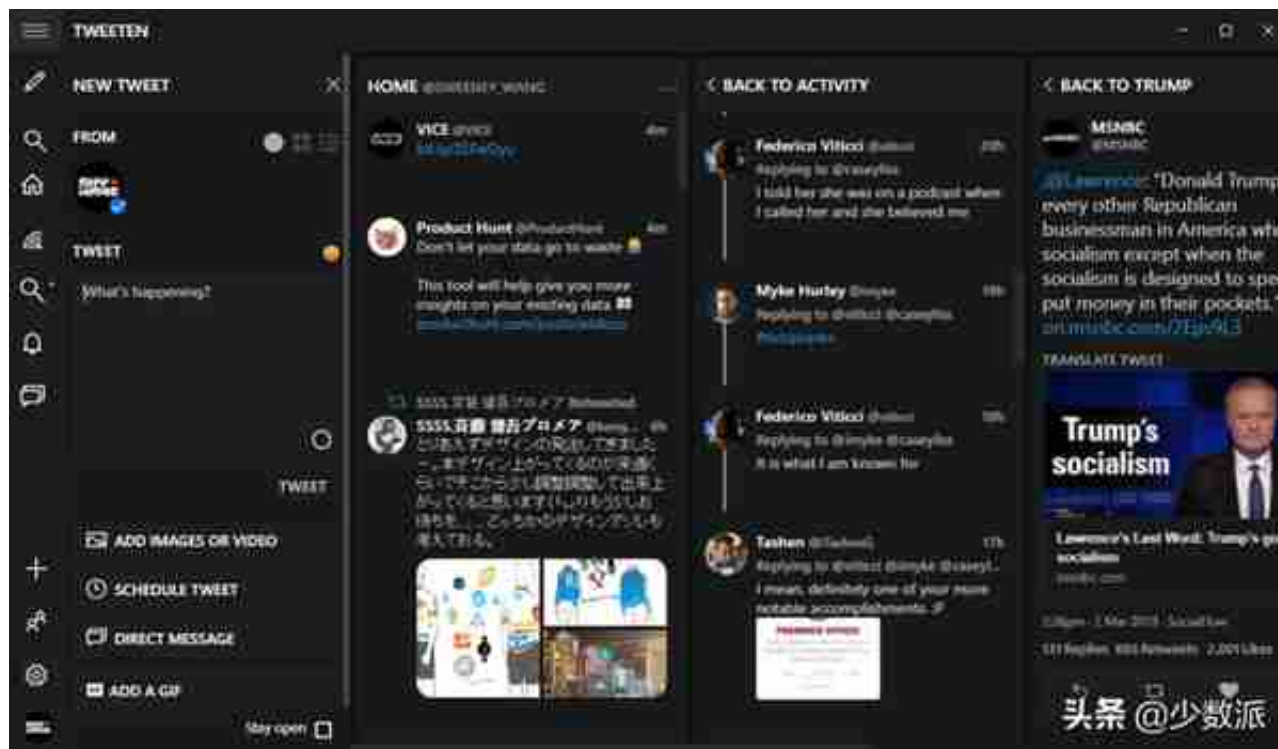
TWEETEN

NEW TWEET

FROM

TWEET

What's happening?

TWEET

ADD IMAGES OR VIDEO

SCHEDULE TWEET

DIRECT MESSAGE

ADD A GIF

Stay open

HOME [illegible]

VICE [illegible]

Product Hunt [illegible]
Don't let your data go to waste

This tool will help give you more insights on your existing data
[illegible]

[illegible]

BACK TO ACTIVITY

Federico Viticci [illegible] 
Replying to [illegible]
I told her she was on a podcast when I called her and she believed me

Myke Hurley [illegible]
Replying to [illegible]

Federico Viticci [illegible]
Replying to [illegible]
It is what I am known for

Tashen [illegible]
Replying to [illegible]
I mean, definitely one of your more notable accomplishments.

BACK TO TRUMP

MSNBC
@MSNBC

@Lawrence: "Donald Trump every other Republican businessman in America wh socialism except when the socialism is designed to spe put money in their pockets." on.msnbc.com/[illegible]

TRANSLATE TWEET

Trump's socialism

Lawrence's Last Word: Trump's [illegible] socialism
msnbc.com

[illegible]

头条 @少数派